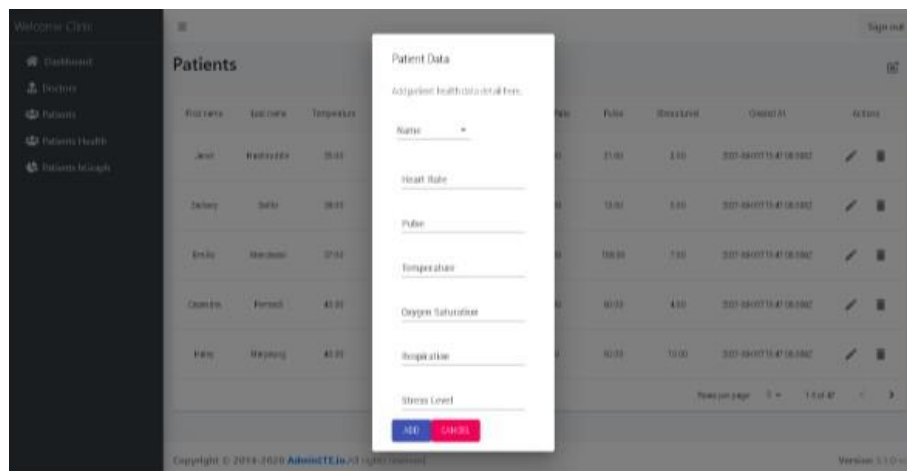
Welcome Clinic

Dashboard

Doctors

Patients

Patients Health

Patients NGraph

Sign out

Patients

| First name | Last name | Temperature | | Pulse | Stress Level | Created At | Actions |
|---|---|---|---|---|---|---|---|
| Janet | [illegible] | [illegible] | | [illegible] | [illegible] | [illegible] | |
| Zachary | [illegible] | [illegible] | | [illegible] | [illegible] | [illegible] | |
| Emilio | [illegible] | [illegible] | | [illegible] | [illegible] | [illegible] | |
| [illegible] | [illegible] | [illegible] | | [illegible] | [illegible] | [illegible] | |
| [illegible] | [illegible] | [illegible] | | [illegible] | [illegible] | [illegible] | |

Rows per page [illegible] 1-5 of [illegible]

Patient Data

Add patient health data detail here.

Name

Heart Rate

Pulse

Temperature

Oxygen Saturation

Respiration

Stress Level

ADD CANCEL

Copyright © 2014-2020 AdminLTE.io All rights reserved.

Version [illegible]